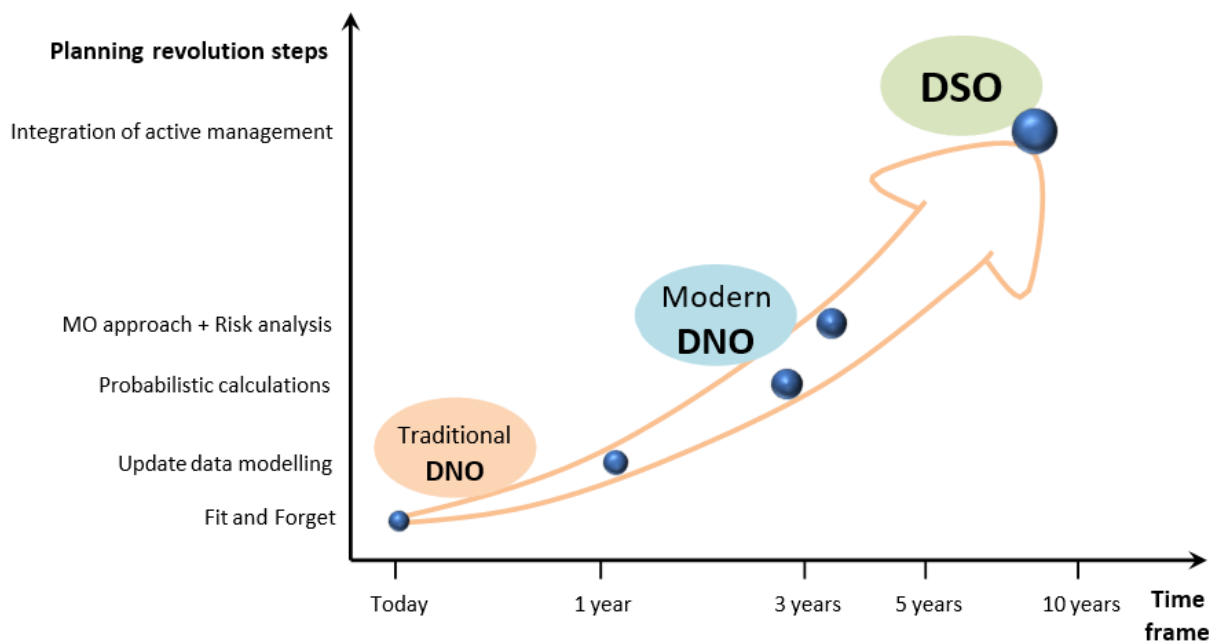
Planning revolution steps

Integration of active management

MO approach + Risk analysis

Probabilistic calculations

Update data modelling

Fit and Forget

DSO

Modern DNO

Traditional DNO

Today

1 year

3 years

5 years

10 years

Time frame